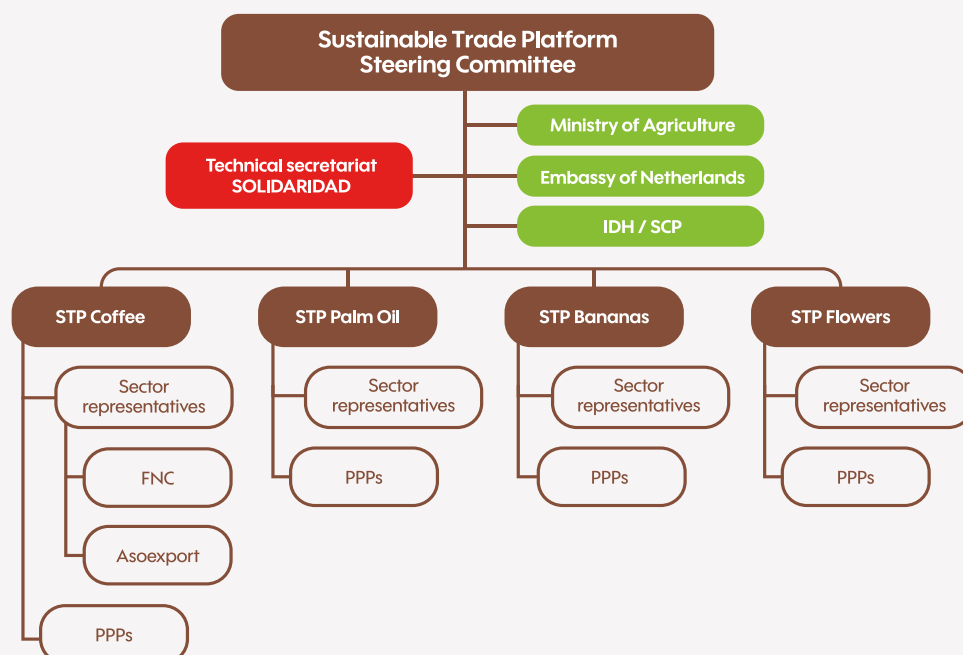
Sustainable Trade Platform
Steering Committee

Ministry of Agriculture

Technical secretariat
SOLIDARIDAD

Embassy of Netherlands

IDH / SCP

STP Coffee

Sector representatives

FNC

Asoexport

PPPs

STP Palm Oil

Sector representatives

PPPs

STP Bananas

Sector representatives

PPPs

STP Flowers

Sector representatives

PPPs